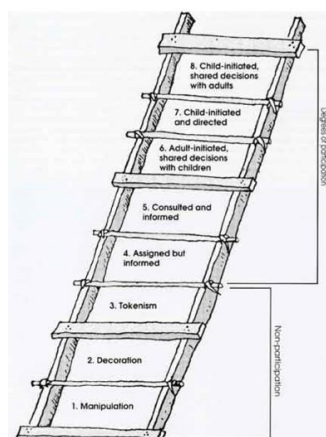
8. Child-initiated, shared decisions with adults

7. Child-initiated and directed

6. Adult-initiated, shared decisions with children

5. Consulted and informed

4. Assigned but informed

3. Tokenism

2. Decoration

1. Manipulation

Degrees of participation

Non-participation